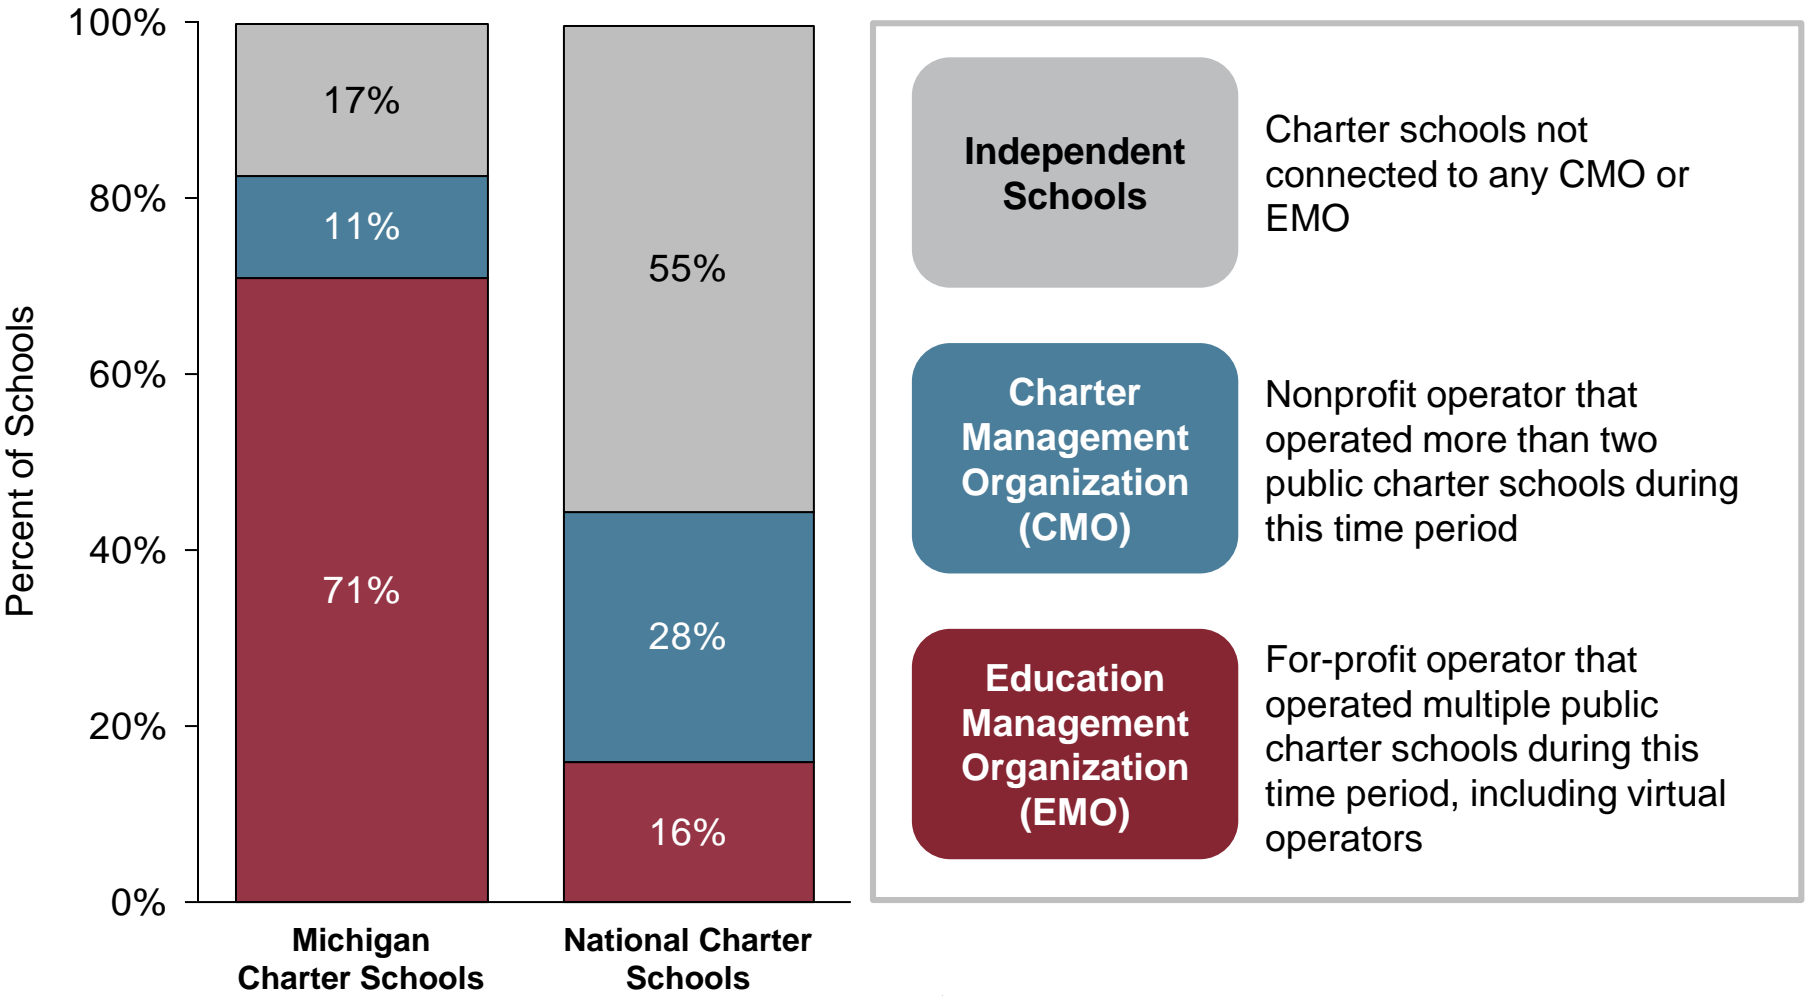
100%
80%
60%
40%
20%
0%
Percent of Schools

17%
11%
71%

55%
28%
16%

Michigan Charter Schools
National Charter Schools

Independent Schools
Charter schools not connected to any CMO or EMO

Charter Management Organization (CMO)
Nonprofit operator that operated more than two public charter schools during this time period

Education Management Organization (EMO)
For-profit operator that operated multiple public charter schools during this time period, including virtual operators